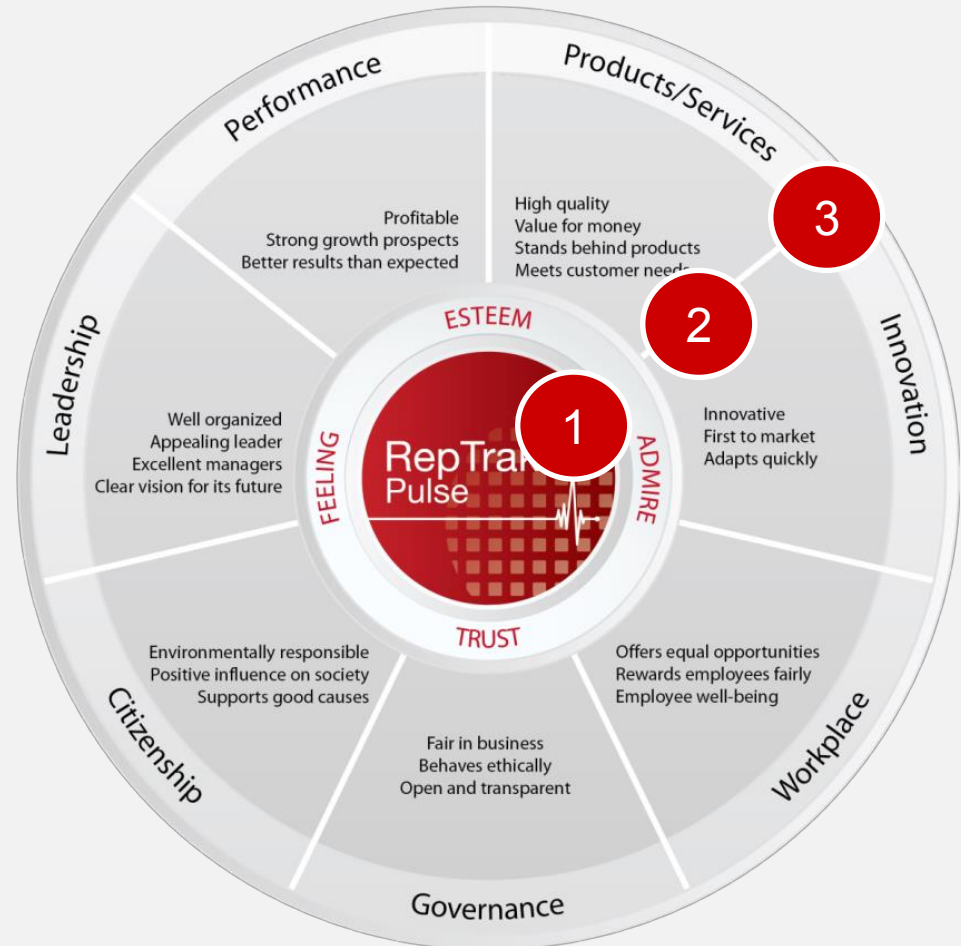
Performance

Products/Services

Profitable
Strong growth prospects
Better results than expected

High quality
Value for money
Stands behind products
Meets customer need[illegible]

3

2

ESTEEM

Leadership

Innovation

Well organized
Appealing leader
Excellent managers
Clear vision for its future

FEELING

RepTra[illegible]
Pulse

1

ADMIRE

Innovative
First to market
Adapts quickly

TRUST

Environmentally responsible
Positive influence on society
Supports good causes

Offers equal opportunities
Rewards employees fairly
Employee well-being

Citizenship

Fair in business
Behaves ethically
Open and transparent

Workplace

Governance